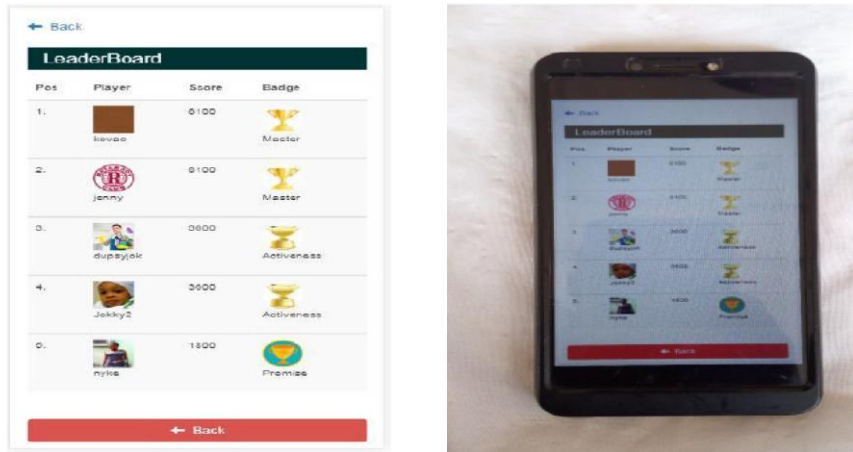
← Back

LeaderBoard

| Pos | Player | Score | Badge |
|---|---|---|---|
| 1. | kevao | 6100 | Master |
| 2. | jenny | 6100 | Master |
| 3. | dupayjok | 3600 | Activeness |
| 4. | Jokky2 | 3600 | Activeness |
| 5. | nyke | 1800 | Promise |

← Back

← Back

LeaderBoard

| Pos | Player | Score | Badge |
|---|---|---|---|
| 1. | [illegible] | 6100 | Master |
| 2. | jenny | 6100 | Master |
| 3. | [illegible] | 3600 | Activeness |
| 4. | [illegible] | 3600 | Activeness |
| 5. | nyke | 1800 | Promise |

← Back